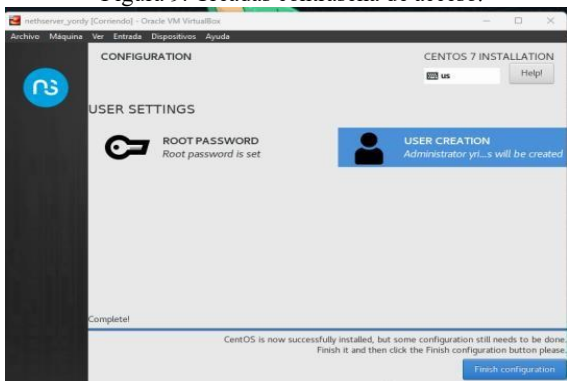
Figura 9: Usuario contraseña de acceso.

nethserver_yordy [Corriendo] - Oracle VM VirtualBox

Archivo Máquina Ver Entrada Dispositivos Ayuda

CONFIGURATION

CENTOS 7 INSTALLATION

us

Help!

USER SETTINGS

ROOT PASSWORD
Root password is set

USER CREATION
Administrator yri...s will be created

Complete!

CentOS is now successfully installed, but some configuration still needs to be done. Finish it and then click the Finish configuration button please.

Finish configuration